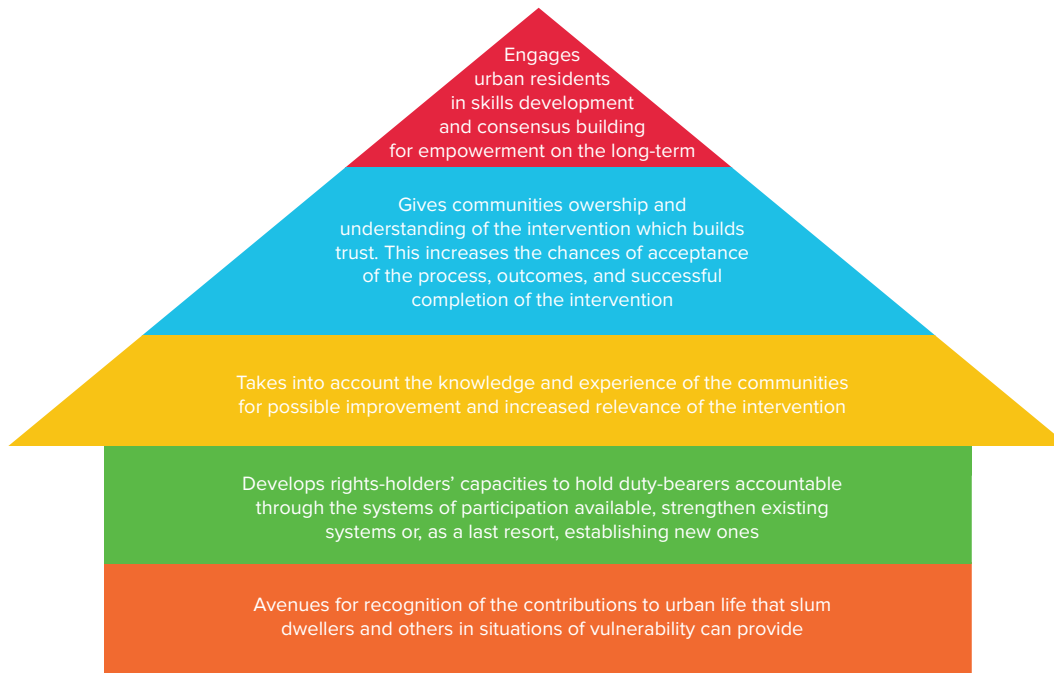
Engages urban residents in skills development and consensus building for empowerment on the long-term

Gives communities owership and understanding of the intervention which builds trust. This increases the chances of acceptance of the process, outcomes, and successful completion of the intervention

Takes into account the knowledge and experience of the communities for possible improvement and increased relevance of the intervention

Develops rights-holders' capacities to hold duty-bearers accountable through the systems of participation available, strengthen existing systems or, as a last resort, establishing new ones

Avenues for recognition of the contributions to urban life that slum dwellers and others in situations of vulnerability can provide